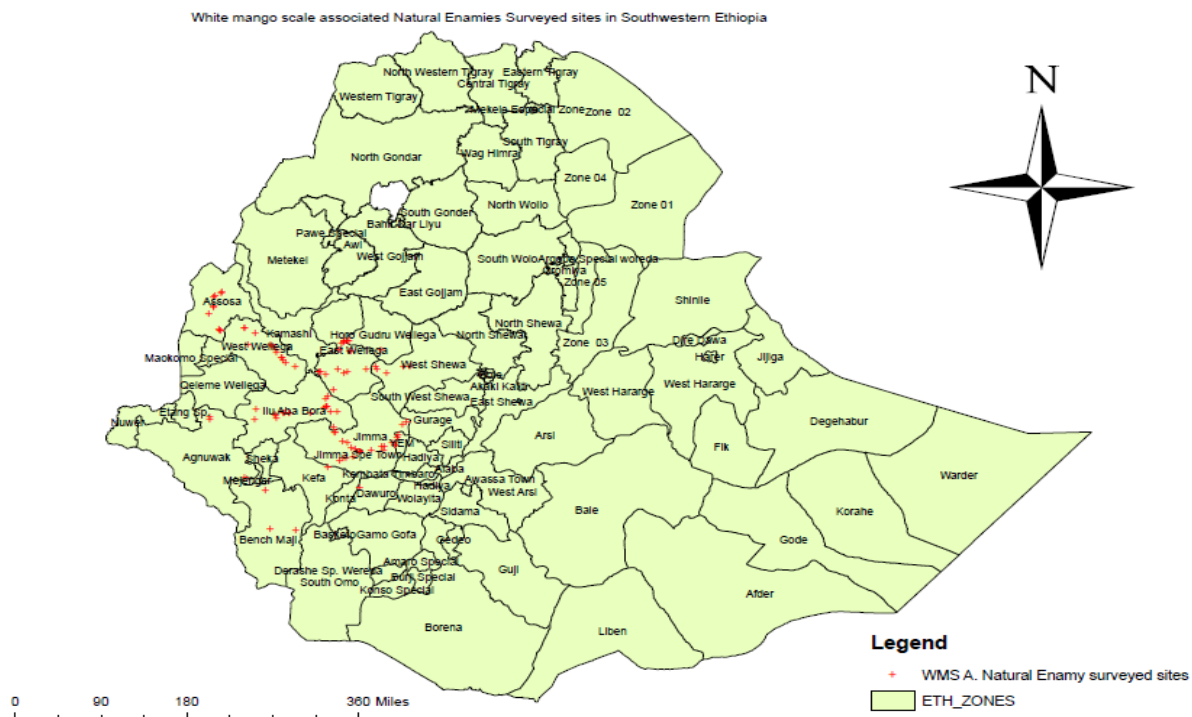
White mango scale associated Natural Enamies Surveyed sites in Southwestern Ethiopia

N

North Western Tigray
Eastern Tigray
Central Tigray
Western Tigray
Mekele Special Zone
Zone 02
South Tigray
North Gondar
Wag Himra
Zone 04
North Wollo
Zone 01
South Gonder
Bahir Dar Liyu
Pawe Special
Awi
Metekel
West Gojjam
South Wollo
Argoba Special woreda
Oromiya
Zone 05
East Gojjam
Shinile
Assosa
Kamashi
Horo Gudru Wellega
North Shewa
North Shewa
Dire Dawa
West Wellega
East Wellega
Zone 03
Harer
Jijiga
Maokomo Special
West Shewa
Qeleme Wellega
Akaki Kaliti
West Hararge
East Shewa
West Hararge
South West Shewa
Etang Sp.
Ilu Aba Bora
Nuwer
Gurage
Degehabur
Jimma
Silti
Arsi
Fik
Agnuwak
Sheka
YEM
Jimma Spe Town
Hadiya
Alaba
Kembata Timbaro
Hadiya
Awassa Town
Mejenger
Kefa
West Arsi
Warder
Konta
Dawuro
Wolayita
Sidama
Bale
Korahe
Bench Maji
Basketo
Gamo Gofa
Gedeo
Gode
Amaro Special
Derashe Sp. Wereda
Burji Special
Guji
South Omo
Konso Special
Afder
Borena
Liben

Legend
WMS A. Natural Enamy surveyed sites
ETH_ZONES

0 90 180 360 Miles